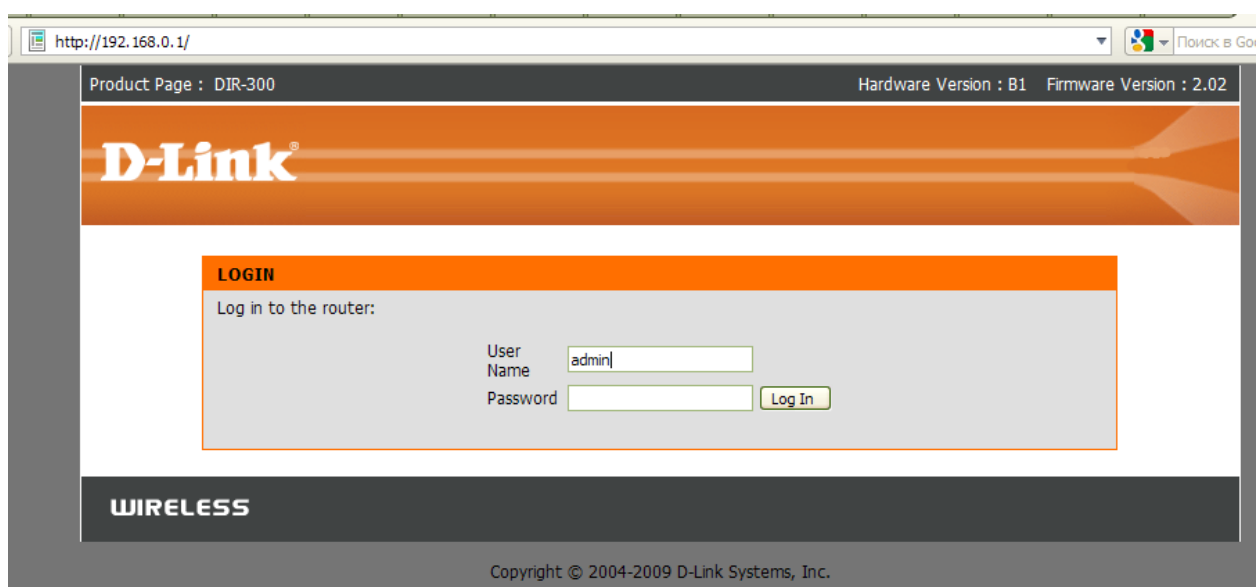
http://192.168.0.1/

Поиск в Goo

Product Page : DIR-300

Hardware Version : B1 Firmware Version : 2.02

D-Link

LOGIN

Log in to the router:

User Name admin

Password

Log In

WIRELESS

Copyright © 2004-2009 D-Link Systems, Inc.